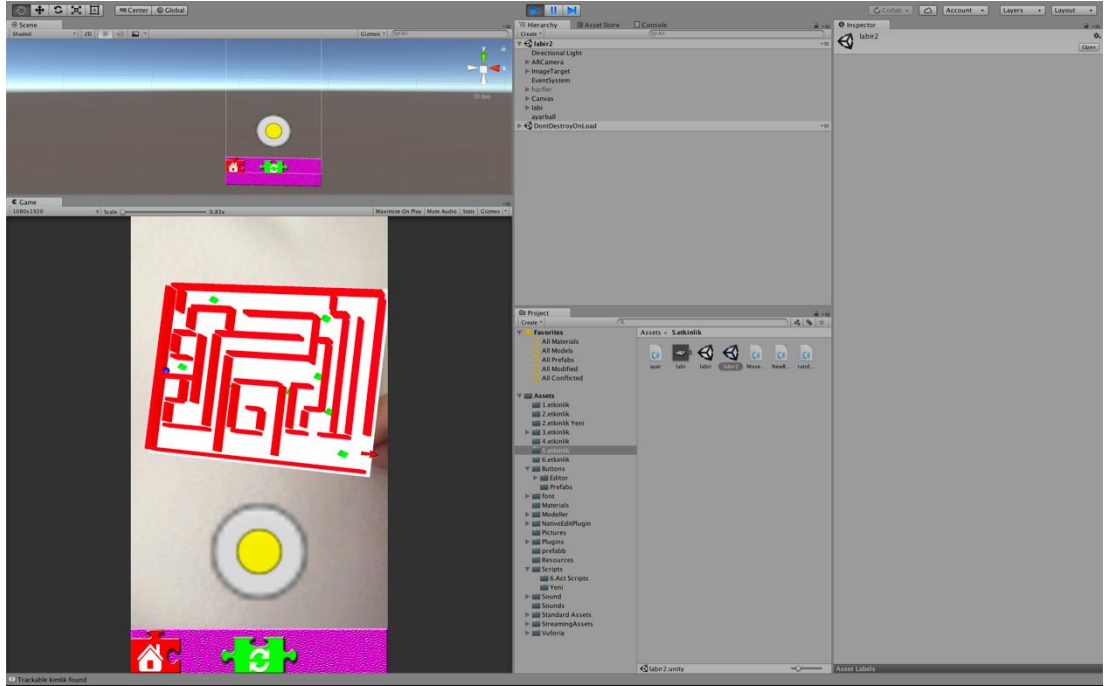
Center Global

Collab Account Layers Layout

Scene
Shaded 2D
Gizmos All
Persp

Hierarchy Asset Store Console
Create All
labir2
Directional Light
ARCamera
ImageTarget
EventSystem
harfler
Canvas
labi
ayarball
DontDestroyOnLoad

Inspector
labir2
Open

Game
1080x1920 Scale 0.83x
Maximize On Play Mute Audio Stats Gizmos

Project
Create
Favorites
All Materials
All Models
All Prefabs
All Modified
All Conflicted
Assets
1.etkinlik
2.etkinlik
2.etkinlik Yeni
3.etkinlik
4.etkinlik
5.etkinlik
6.etkinlik
Buttons
Editor
Prefabs
font
Materials
Modeller
NativeEditPlugin
Pictures
Plugins
prefabb
Resources
Scripts
6.Act Scripts
Yeni
Sound
Sounds
Standard Assets
StreamingAssets
Vuforia

Assets ▸ 5.etkinlik
ayar labi labir labir2 Move... NewB... rand...

labir2.unity
Asset Labels

Trackable kimlik found